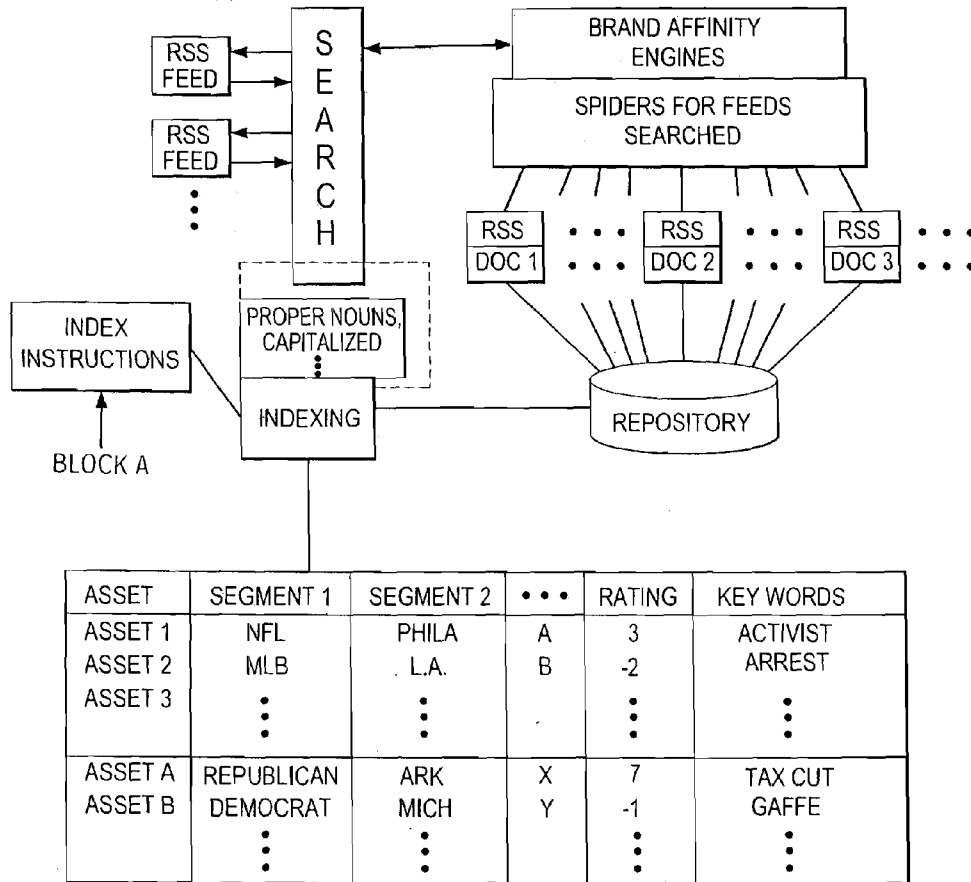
RSS FEED

RSS FEED

⋮

SEARCH

BRAND AFFINITY ENGINES

SPIDERS FOR FEEDS SEARCHED

RSS DOC 1 • • • RSS DOC 2 • • • RSS DOC 3 • • •

INDEX INSTRUCTIONS

BLOCK A

PROPER NOUNS, CAPITALIZED
⋮

INDEXING

REPOSITORY

| ASSET | SEGMENT 1 | SEGMENT 2 | • • • | RATING | KEY WORDS |
|---|---|---|---|---|---|
| ASSET 1 | NFL | PHILA | A | 3 | ACTIVIST |
| ASSET 2 | MLB | L.A. | B | -2 | ARREST |
| ASSET 3 | ⋮ | ⋮ | | ⋮ | ⋮ |
| ASSET A | REPUBLICAN | ARK | X | 7 | TAX CUT |
| ASSET B | DEMOCRAT | MICH | Y | -1 | GAFFE |
| | ⋮ | ⋮ | | ⋮ | ⋮ |